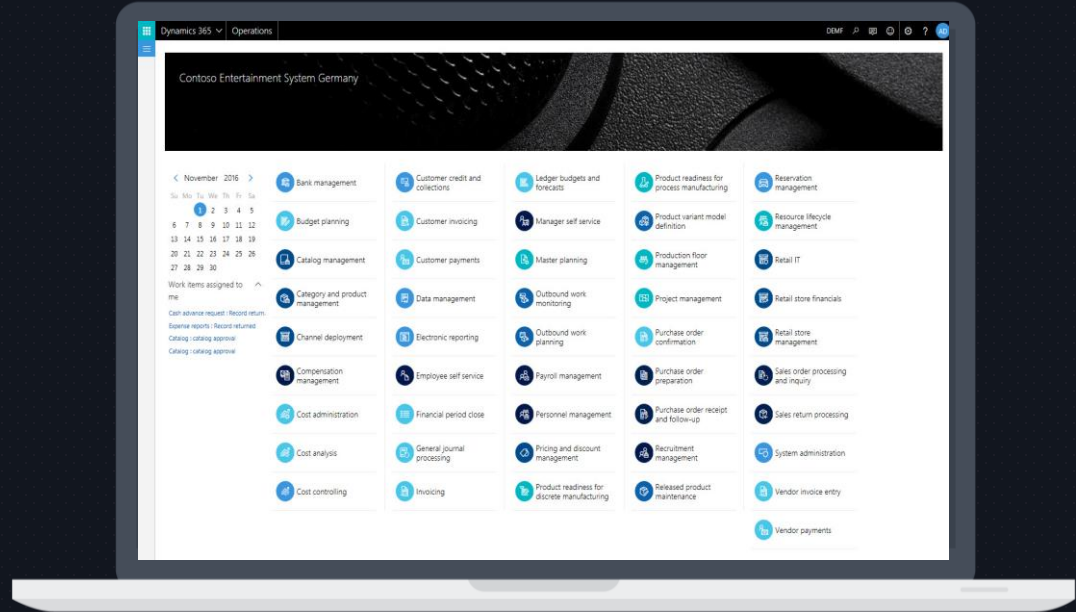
Dynamics 365 | Operations

DEMF ? AD

Contoso Entertainment System Germany

November 2016

| Su | Mo | Tu | We | Th | Fr | Sa |
|---|---|---|---|---|---|---|
| | | 1 | 2 | 3 | 4 | 5 |
| 6 | 7 | 8 | 9 | 10 | 11 | 12 |
| 13 | 14 | 15 | 16 | 17 | 18 | 19 |
| 20 | 21 | 22 | 23 | 24 | 25 | 26 |
| 27 | 28 | 29 | 30 | | | |

Work items assigned to me

Cash advance request : Record return.
Expense reports : Record returned
Catalog : catalog approval
Catalog : catalog approval

Bank management
Budget planning
Catalog management
Category and product management
Channel deployment
Compensation management
Cost administration
Cost analysis
Cost controlling

Customer credit and collections
Customer invoicing
Customer payments
Data management
Electronic reporting
Employee self service
Financial period close
General journal processing
Invoicing

Ledger budgets and forecasts
Manager self service
Master planning
Outbound work monitoring
Outbound work planning
Payroll management
Personnel management
Pricing and discount management
Product readiness for discrete manufacturing

Product readiness for process manufacturing
Product variant model definition
Production floor management
Project management
Purchase order confirmation
Purchase order preparation
Purchase order receipt and follow-up
Recruitment management
Released product maintenance

Reservation management
Resource lifecycle management
Retail IT
Retail store financials
Retail store management
Sales order processing and inquiry
Sales return processing
System administration
Vendor invoice entry
Vendor payments